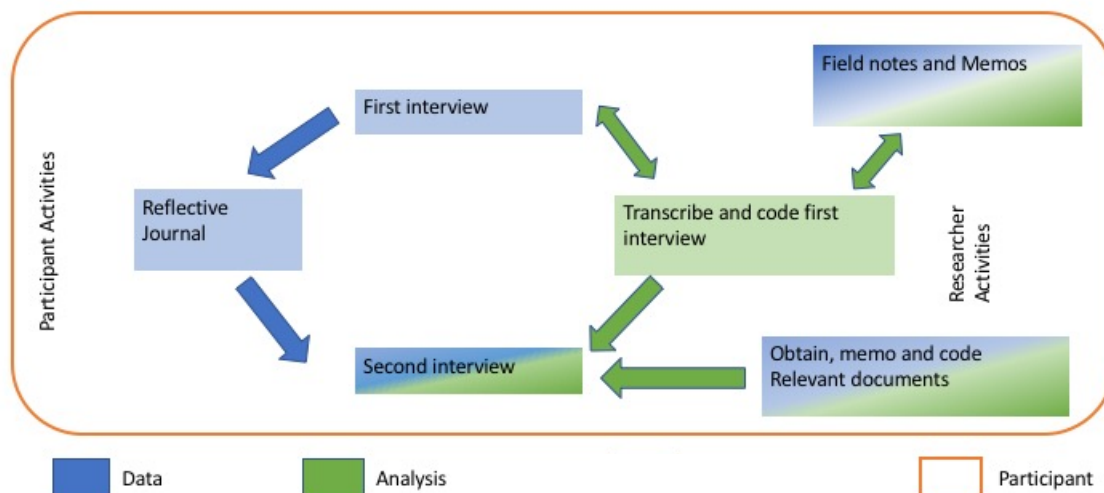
Participant Activities

First interview

Field notes and Memos

Reflective Journal

Transcribe and code first interview

Researcher Activities

Second interview

Obtain, memo and code Relevant documents

Data

Analysis

Participant